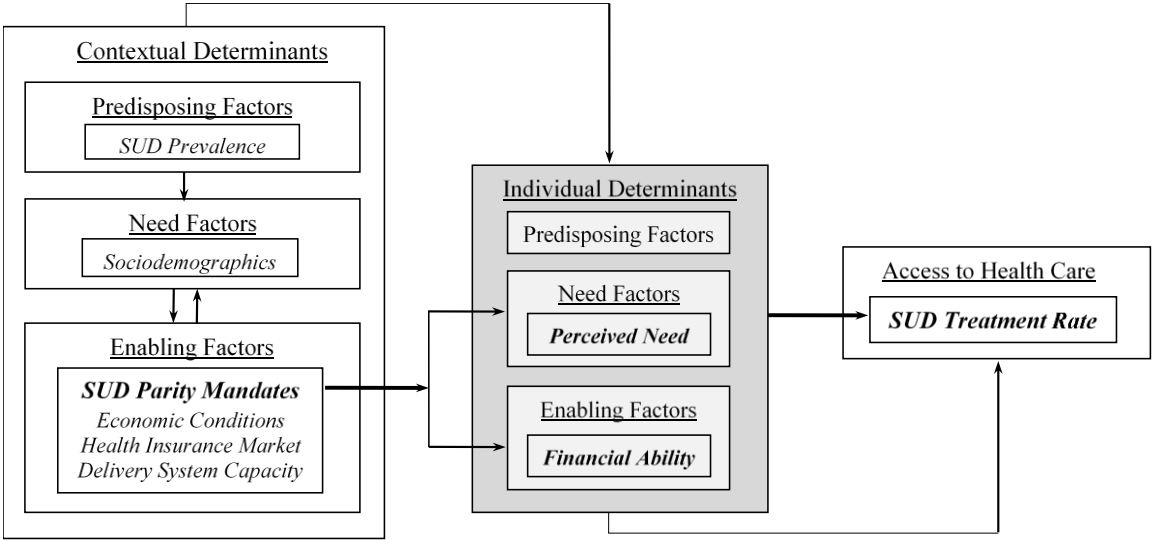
Contextual Determinants

Predisposing Factors

SUD Prevalence

Need Factors

Sociodemographics

Enabling Factors

SUD Parity Mandates
Economic Conditions
Health Insurance Market
Delivery System Capacity

Individual Determinants

Predisposing Factors

Need Factors

Perceived Need

Enabling Factors

Financial Ability

Access to Health Care

SUD Treatment Rate